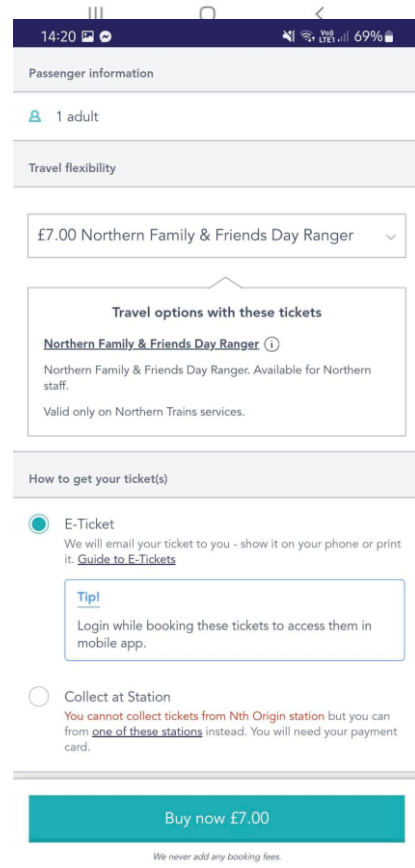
14:20

Vo) LTE1 69%

Passenger information

1 adult

Travel flexibility

£7.00 Northern Family & Friends Day Ranger

Travel options with these tickets

Northern Family & Friends Day Ranger

Northern Family & Friends Day Ranger. Available for Northern staff.

Valid only on Northern Trains services.

How to get your ticket(s)

E-Ticket

We will email your ticket to you - show it on your phone or print it. Guide to E-Tickets

Tip!

Login while booking these tickets to access them in mobile app.

Collect at Station

You cannot collect tickets from Nth Origin station but you can from one of these stations instead. You will need your payment card.

Buy now £7.00

We never add any booking fees.